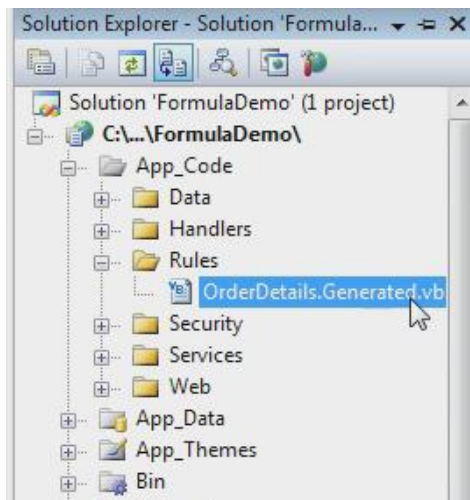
Solution Explorer - Solution 'Formula...

Solution 'FormulaDemo' (1 project)
C:\...\FormulaDemo\
App_Code
Data
Handlers
Rules
VB OrderDetails.Generated.vb
Security
Services
Web
App_Data
App_Themes
Bin